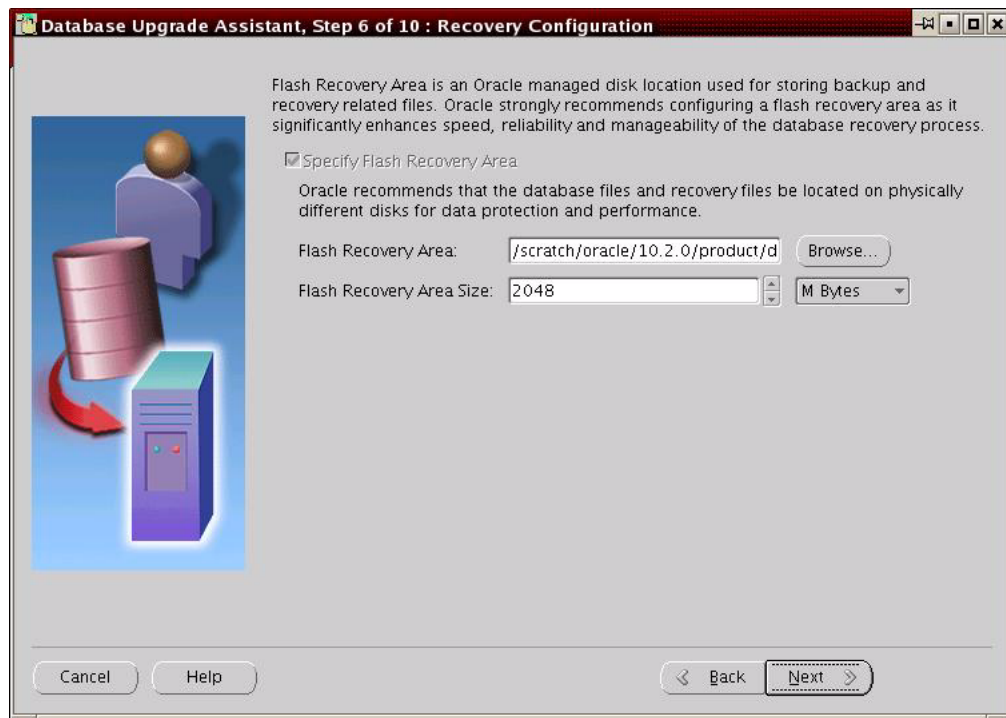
Database Upgrade Assistant, Step 6 of 10 : Recovery Configuration

Flash Recovery Area is an Oracle managed disk location used for storing backup and recovery related files. Oracle strongly recommends configuring a flash recovery area as it significantly enhances speed, reliability and manageability of the database recovery process.

Specify Flash Recovery Area

Oracle recommends that the database files and recovery files be located on physically different disks for data protection and performance.

Flash Recovery Area: /scratch/oracle/10.2.0/product/d Browse...

Flash Recovery Area Size: 2048 M Bytes

Cancel Help Back Next